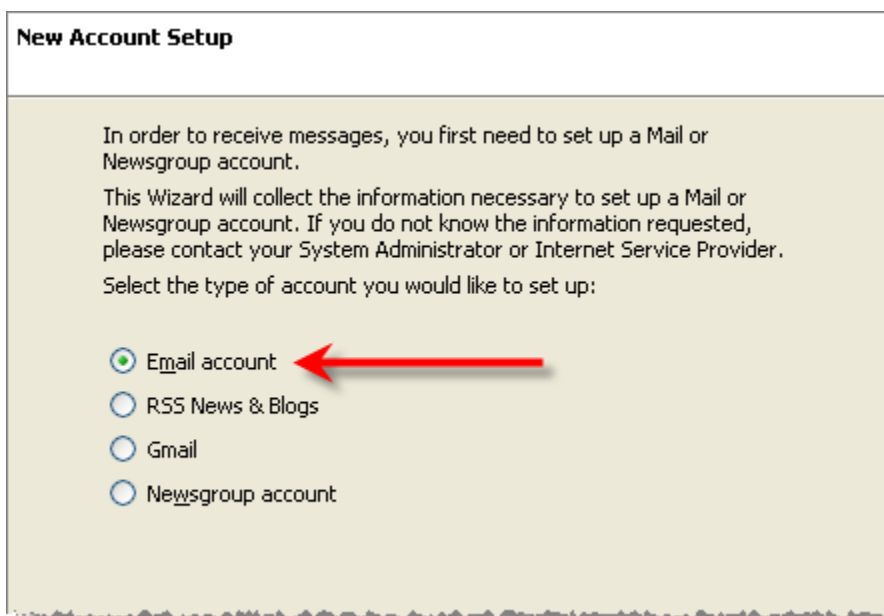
New Account Setup

In order to receive messages, you first need to set up a Mail or Newsgroup account.

This Wizard will collect the information necessary to set up a Mail or Newsgroup account. If you do not know the information requested, please contact your System Administrator or Internet Service Provider.

Select the type of account you would like to set up:

Email account

RSS News & Blogs

Gmail

Newsgroup account